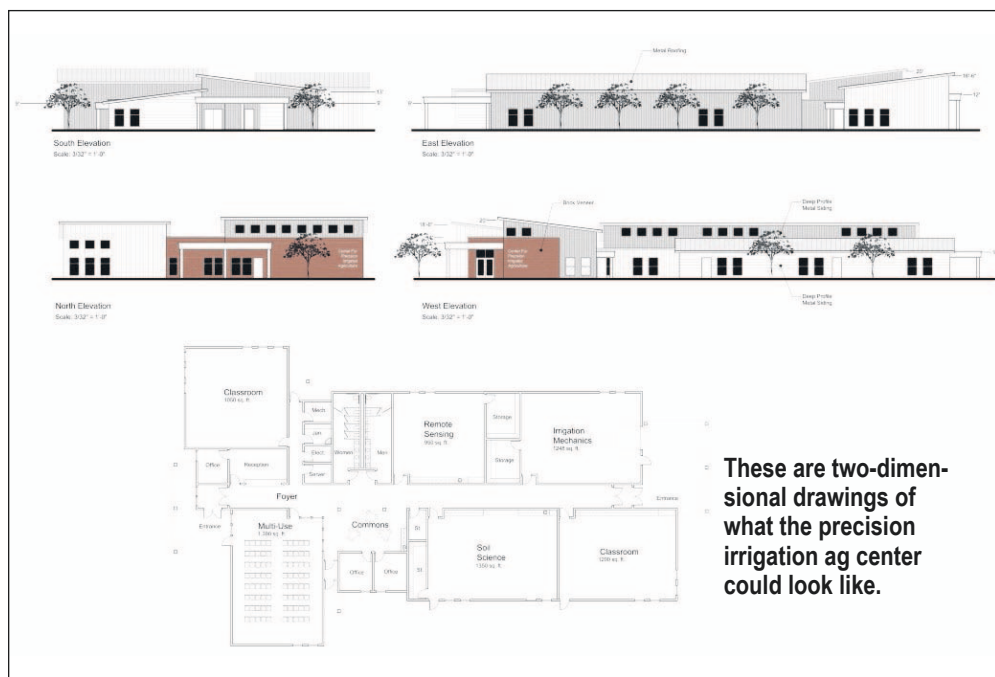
Metal Roofing

South Elevation
Scale: 3/32" = 1'-0"

East Elevation
Scale: 3/32" = 1'-0"

Brick Veneer

Deep Profile Metal Siding

Center For Precision Irrigation Agriculture

North Elevation
Scale: 3/32" = 1'-0"

Center For Precision Irrigation Agriculture

Deep Profile Metal Siding

West Elevation
Scale: 3/32" = 1'-0"

Classroom
1650 sq. ft.

Mech

Jan

Elect.

Server

Women

Men

Remote Sensing
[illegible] sq. ft.

Storage

Storage

Irrigation Mechanics
1248 sq. ft.

Office

Reception

Foyer

Entrance

Multi-Use
1,300 sq. ft.

Commons

Office

Office

Soil Science
1300 sq. ft.

Classroom
1200 sq. ft.

Entrance

These are two-dimensional drawings of what the precision irrigation ag center could look like.